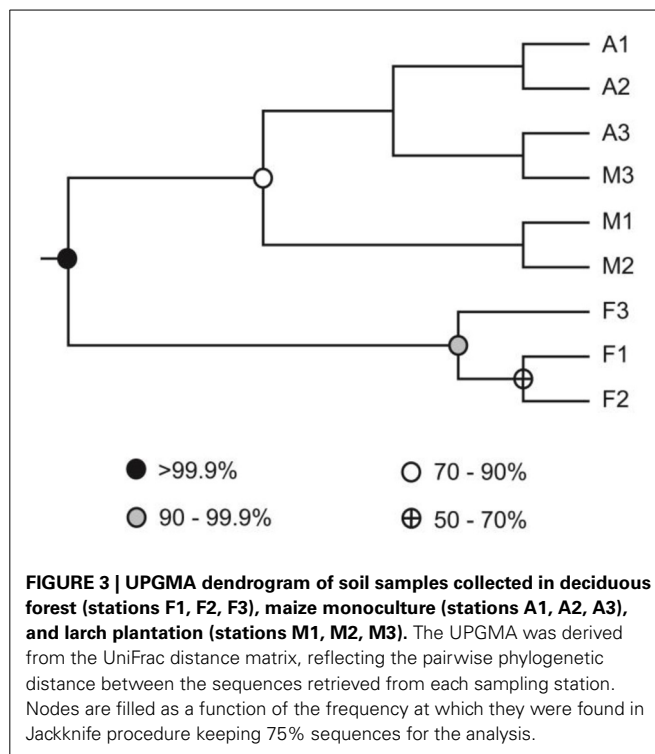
A1
A2
A3
M3
M1
M2
F3
F1
F2

>99.9%
70 - 90%
90 - 99.9%
50 - 70%

**FIGURE 3 | UPGMA dendrogram of soil samples collected in deciduous forest (stations F1, F2, F3), maize monoculture (stations A1, A2, A3), and larch plantation (stations M1, M2, M3).** The UPGMA was derived from the UniFrac distance matrix, reflecting the pairwise phylogenetic distance between the sequences retrieved from each sampling station. Nodes are filled as a function of the frequency at which they were found in Jackknife procedure keeping 75% sequences for the analysis.